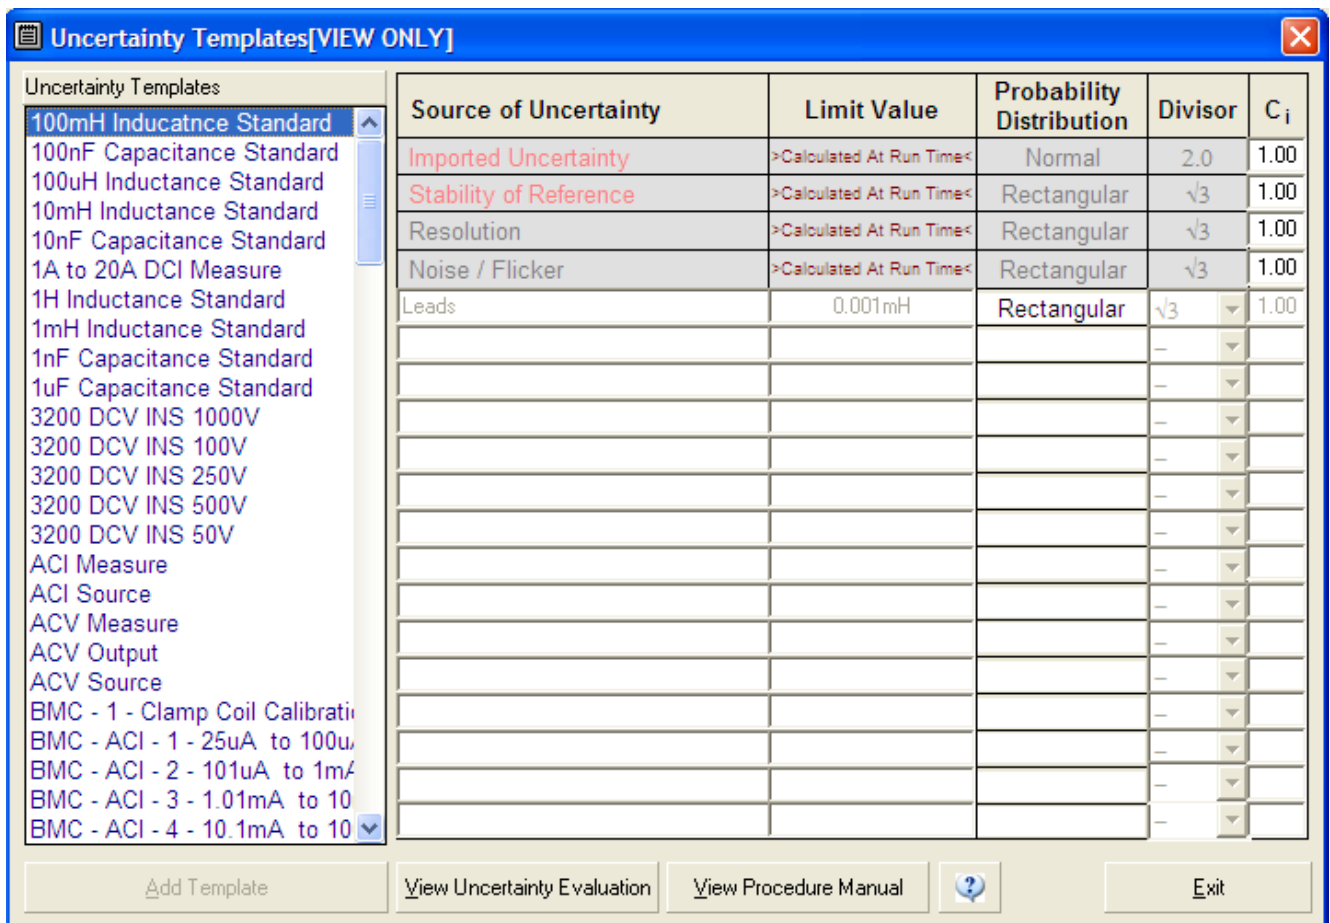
Uncertainty Templates[VIEW ONLY]

Uncertainty Templates

100mH Inducatnce Standard
100nF Capacitance Standard
100uH Inductance Standard
10mH Inductance Standard
10nF Capacitance Standard
1A to 20A DCI Measure
1H Inductance Standard
1mH Inductance Standard
1nF Capacitance Standard
1uF Capacitance Standard
3200 DCV INS 1000V
3200 DCV INS 100V
3200 DCV INS 250V
3200 DCV INS 500V
3200 DCV INS 50V
ACI Measure
ACI Source
ACV Measure
ACV Output
ACV Source
BMC - 1 - Clamp Coil Calibrati
BMC - ACI - 1 - 25uA to 100u
BMC - ACI - 2 - 101uA to 1m
BMC - ACI - 3 - 1.01mA to 10
BMC - ACI - 4 - 10.1mA to 10

| Source of Uncertainty | Limit Value | Probability Distribution | Divisor | $C_i$ |
|---|---|---|---|---|
| Imported Uncertainty | >Calculated At Run Time< | Normal | 2.0 | 1.00 |
| Stability of Reference | >Calculated At Run Time< | Rectangular | $\sqrt{3}$ | 1.00 |
| Resolution | >Calculated At Run Time< | Rectangular | $\sqrt{3}$ | 1.00 |
| Noise / Flicker | >Calculated At Run Time< | Rectangular | $\sqrt{3}$ | 1.00 |
| Leads | 0.001mH | Rectangular | $\sqrt{3}$ | 1.00 |
| | | | – | |
| | | | – | |
| | | | – | |
| | | | – | |
| | | | – | |
| | | | – | |
| | | | – | |
| | | | – | |
| | | | – | |
| | | | – | |
| | | | – | |
| | | | – | |
| | | | – | |
| | | | – | |

Add Template
View Uncertainty Evaluation
View Procedure Manual
?
Exit